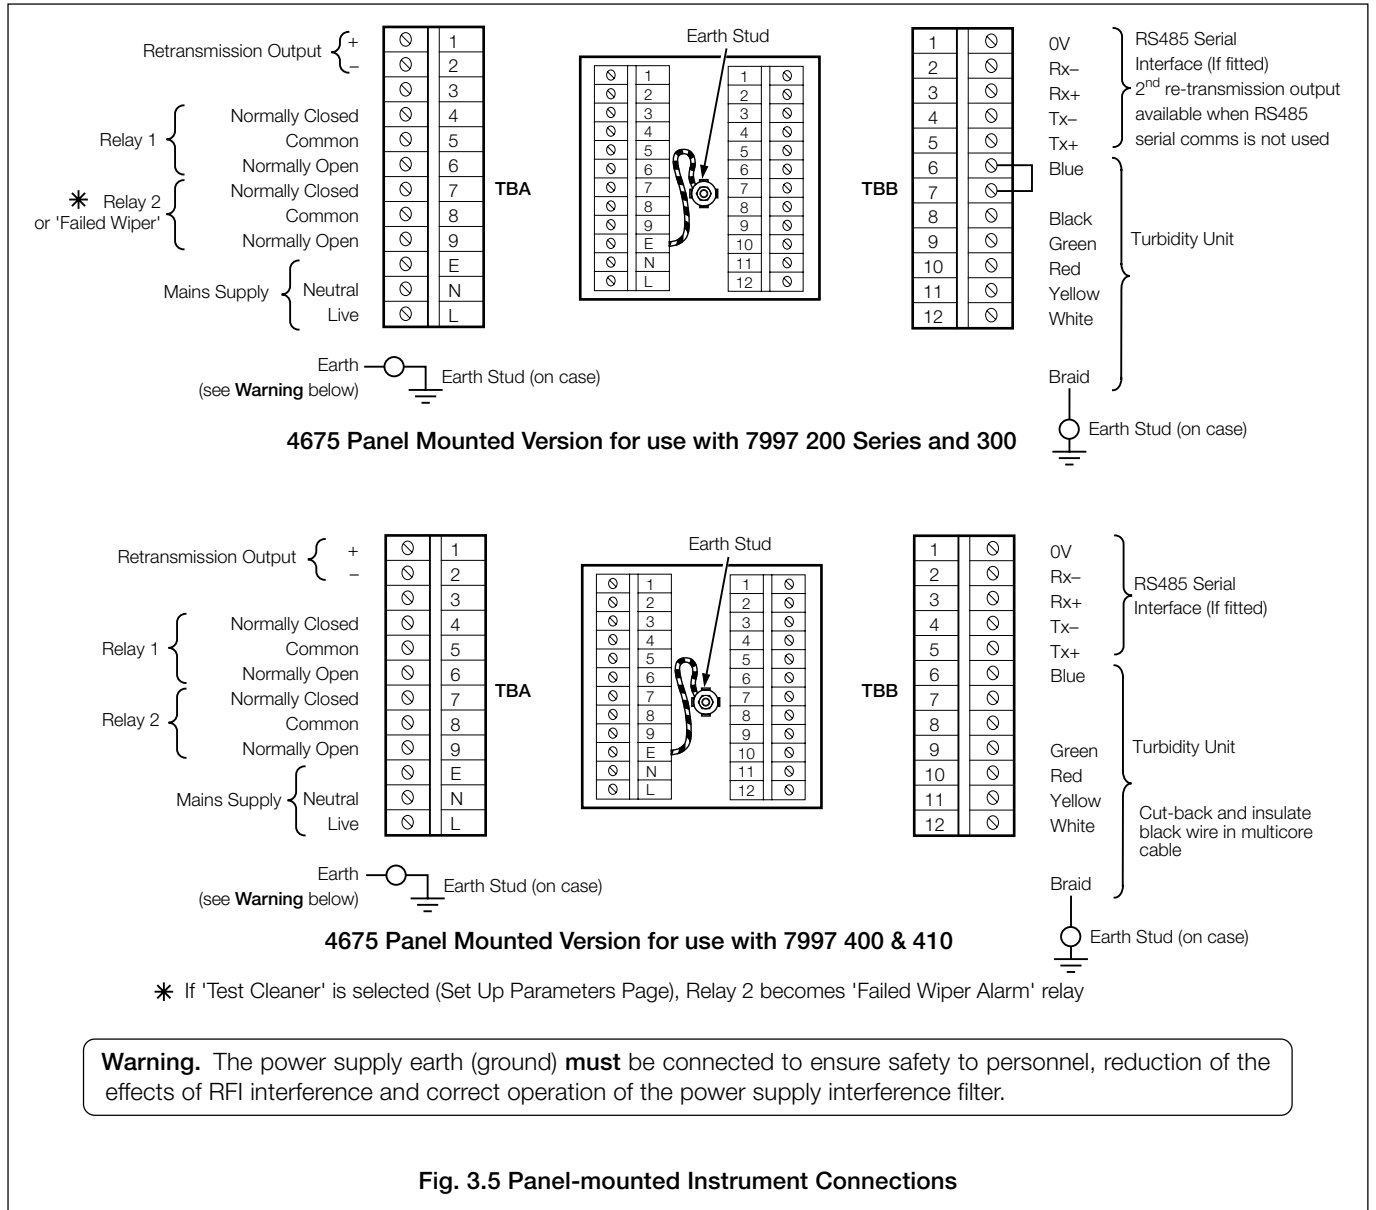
Retransmission Output + –
1
2
3
Relay 1
Normally Closed 4
Common 5
Normally Open 6
✳ Relay 2 or 'Failed Wiper'
Normally Closed 7
Common 8
Normally Open 9
E
Mains Supply
Neutral N
Live L
TBA

Earth Stud
1 2 3 4 5 6 7 8 9 E N L
1 2 3 4 5 6 7 8 9 10 11 12

TBB
1 0V
2 Rx–
3 Rx+
4 Tx–
5 Tx+
RS485 Serial Interface (If fitted) 2$^{nd}$ re-transmission output available when RS485 serial comms is not used
6 Blue
7
8 Black
9 Green
10 Red
11 Yellow
12 White
Turbidity Unit
Braid

Earth (see **Warning** below)
Earth Stud (on case)
Earth Stud (on case)

**4675 Panel Mounted Version for use with 7997 200 Series and 300**

Retransmission Output + –
1
2
3
Relay 1
Normally Closed 4
Common 5
Normally Open 6
Relay 2
Normally Closed 7
Common 8
Normally Open 9
E
Mains Supply
Neutral N
Live L
TBA

Earth Stud
1 2 3 4 5 6 7 8 9 E N L
1 2 3 4 5 6 7 8 9 10 11 12

TBB
1 0V
2 Rx–
3 Rx+
4 Tx–
5 Tx+
RS485 Serial Interface (If fitted)
6 Blue
7
8
9 Green
10 Red
11 Yellow
12 White
Turbidity Unit
Cut-back and insulate black wire in multicore cable
Braid

Earth (see **Warning** below)
Earth Stud (on case)
Earth Stud (on case)

**4675 Panel Mounted Version for use with 7997 400 & 410**

✳ If 'Test Cleaner' is selected (Set Up Parameters Page), Relay 2 becomes 'Failed Wiper Alarm' relay

**Warning.** The power supply earth (ground) **must** be connected to ensure safety to personnel, reduction of the effects of RFI interference and correct operation of the power supply interference filter.

**Fig. 3.5 Panel-mounted Instrument Connections**